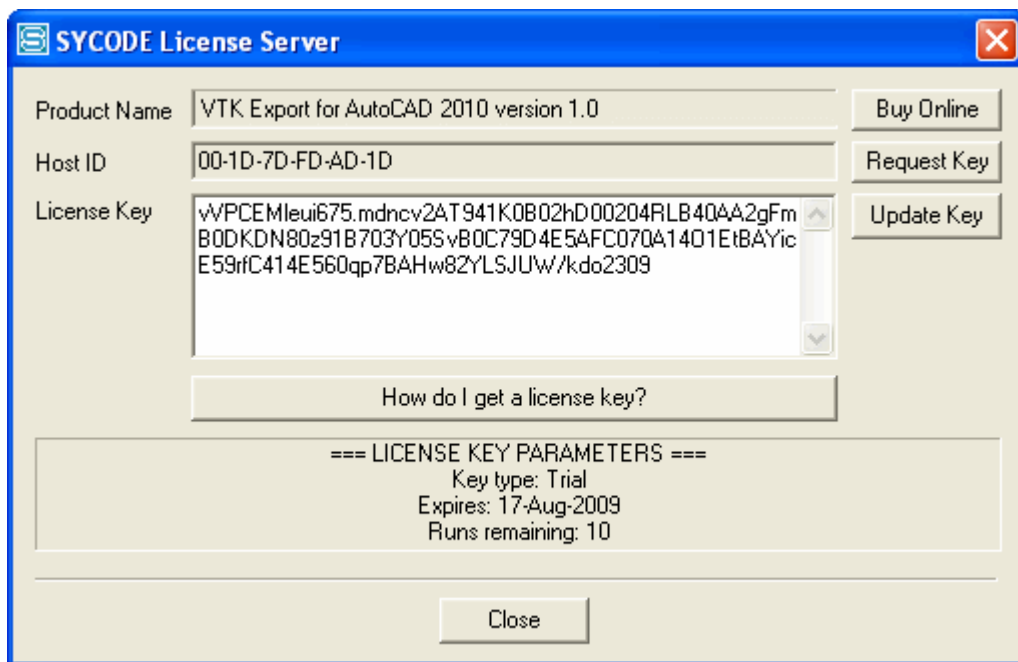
SYCODE License Server

Product Name VTK Export for AutoCAD 2010 version 1.0
Buy Online

Host ID 00-1D-7D-FD-AD-1D
Request Key

License Key vVPCEMleui675.mdncv2AT941K0B02hD00204RLB40AA2gFmB0DKDN80z91B703Y05SvB0C79D4E5AFC070A14O1EtBAYicE59rfC414E560qp7BAHw82YLSJUW/kdo2309
Update Key

How do I get a license key?

=== LICENSE KEY PARAMETERS ===
Key type: Trial
Expires: 17-Aug-2009
Runs remaining: 10

Close